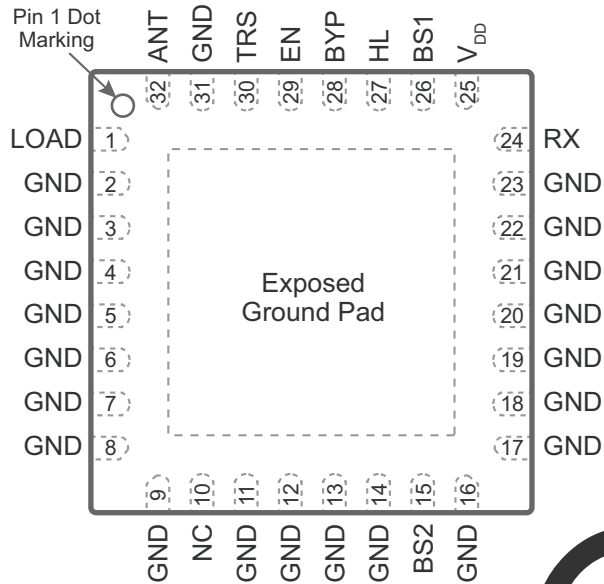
Pin 1 Dot Marking

ANT GND TRS EN BYP HL BS1 $V_{DD}$

32 31 30 29 28 27 26 25

LOAD 1
GND 2
GND 3
GND 4
GND 5
GND 6
GND 7
GND 8

24 RX
23 GND
22 GND
21 GND
20 GND
19 GND
18 GND
17 GND

Exposed Ground Pad

9 10 11 12 13 14 15 16

GND NC GND GND GND GND BS2 GND